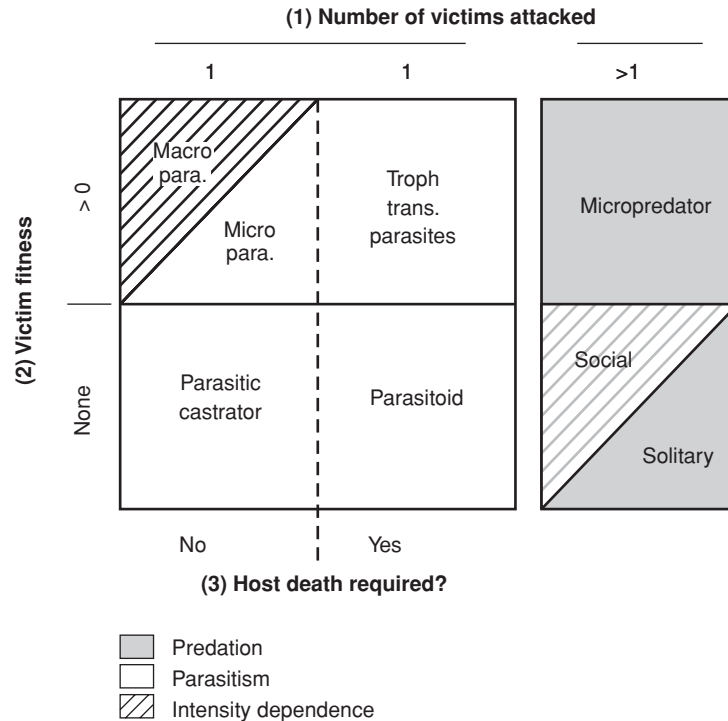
(1) Number of victims attacked

1

1

>1

(2) Victim fitness

> 0

None

Macro para.

Micro para.

Troph trans. parasites

Micropredator

Parasitic castrator

Parasitoid

Social

Solitary

No

Yes

(3) Host death required?

Predation

Parasitism

Intensity dependence